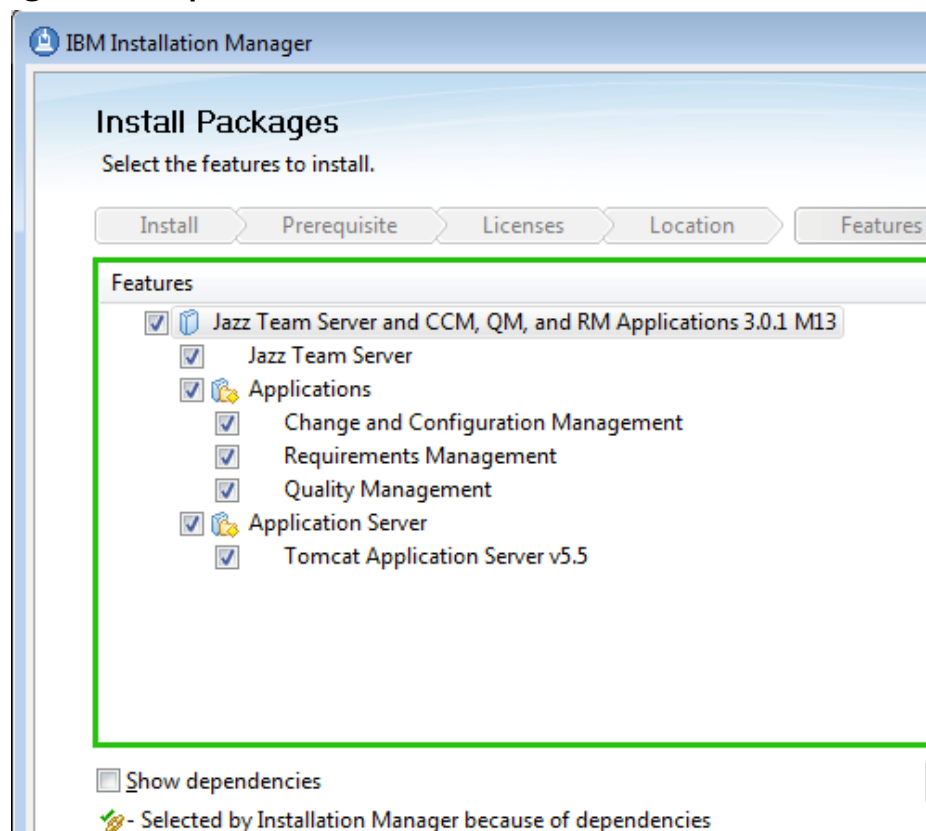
IBM Installation Manager

Install Packages

Select the features to install.

Install Prerequisite Licenses Location Features

Features

Jazz Team Server and CCM, QM, and RM Applications 3.0.1 M13
Jazz Team Server
Applications
Change and Configuration Management
Requirements Management
Quality Management
Application Server
Tomcat Application Server v5.5

Show dependencies

- Selected by Installation Manager because of dependencies